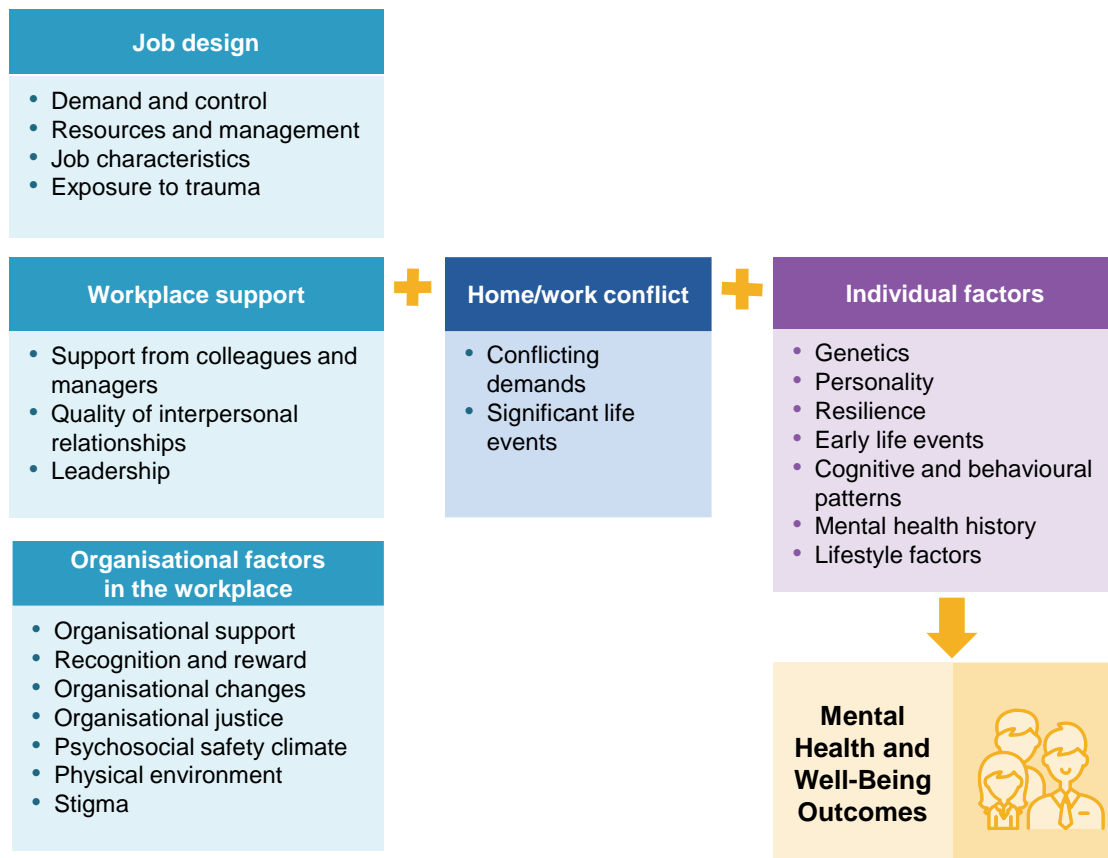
Job design

- Demand and control
- Resources and management
- Job characteristics
- Exposure to trauma

Workplace support

- Support from colleagues and managers
- Quality of interpersonal relationships
- Leadership

Organisational factors in the workplace

- Organisational support
- Recognition and reward
- Organisational changes
- Organisational justice
- Psychosocial safety climate
- Physical environment
- Stigma

Home/work conflict

- Conflicting demands
- Significant life events

Individual factors

- Genetics
- Personality
- Resilience
- Early life events
- Cognitive and behavioural patterns
- Mental health history
- Lifestyle factors

Mental Health and Well-Being Outcomes